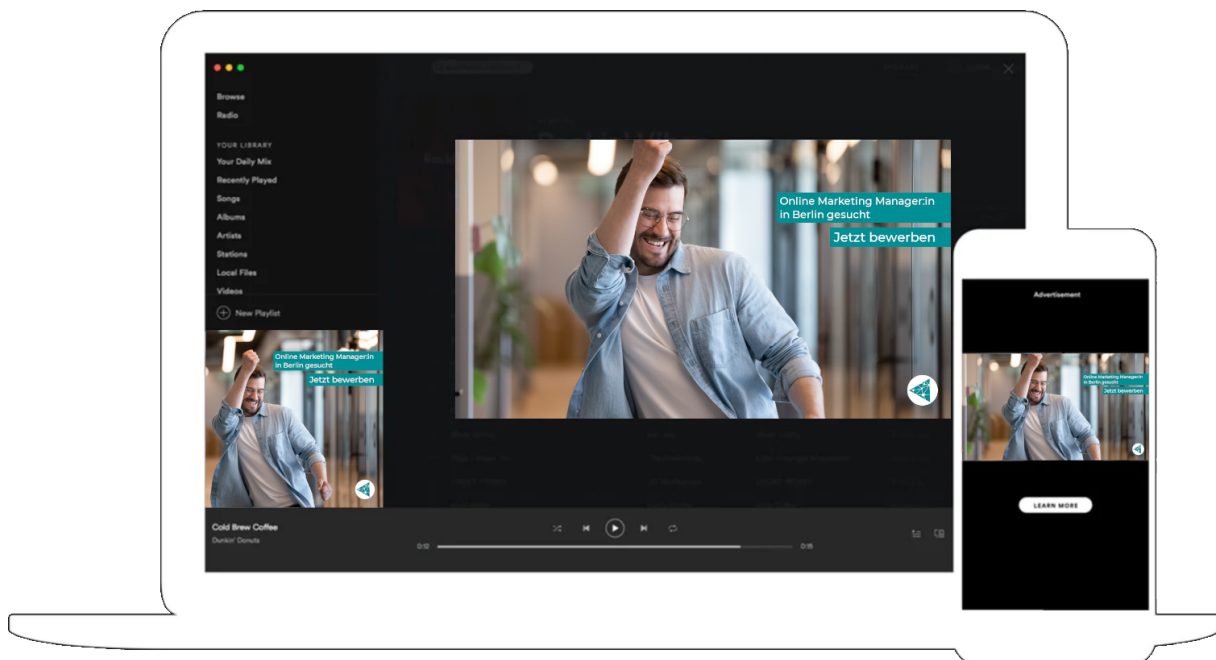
Browse
Radio

YOUR LIBRARY
Your Daily Mix
Recently Played
Songs
Albums
Artists
Stations
Local Files
Videos

New Playlist

Online Marketing Manager:in in Berlin gesucht
Jetzt bewerben

Online Marketing Manager:in in Berlin gesucht
Jetzt bewerben

Cold Brew Coffee
Dunkin' Donuts

0:12
0:15

Advertisement

Online Marketing Manager:in in Berlin gesucht
Jetzt bewerben

LEARN MORE